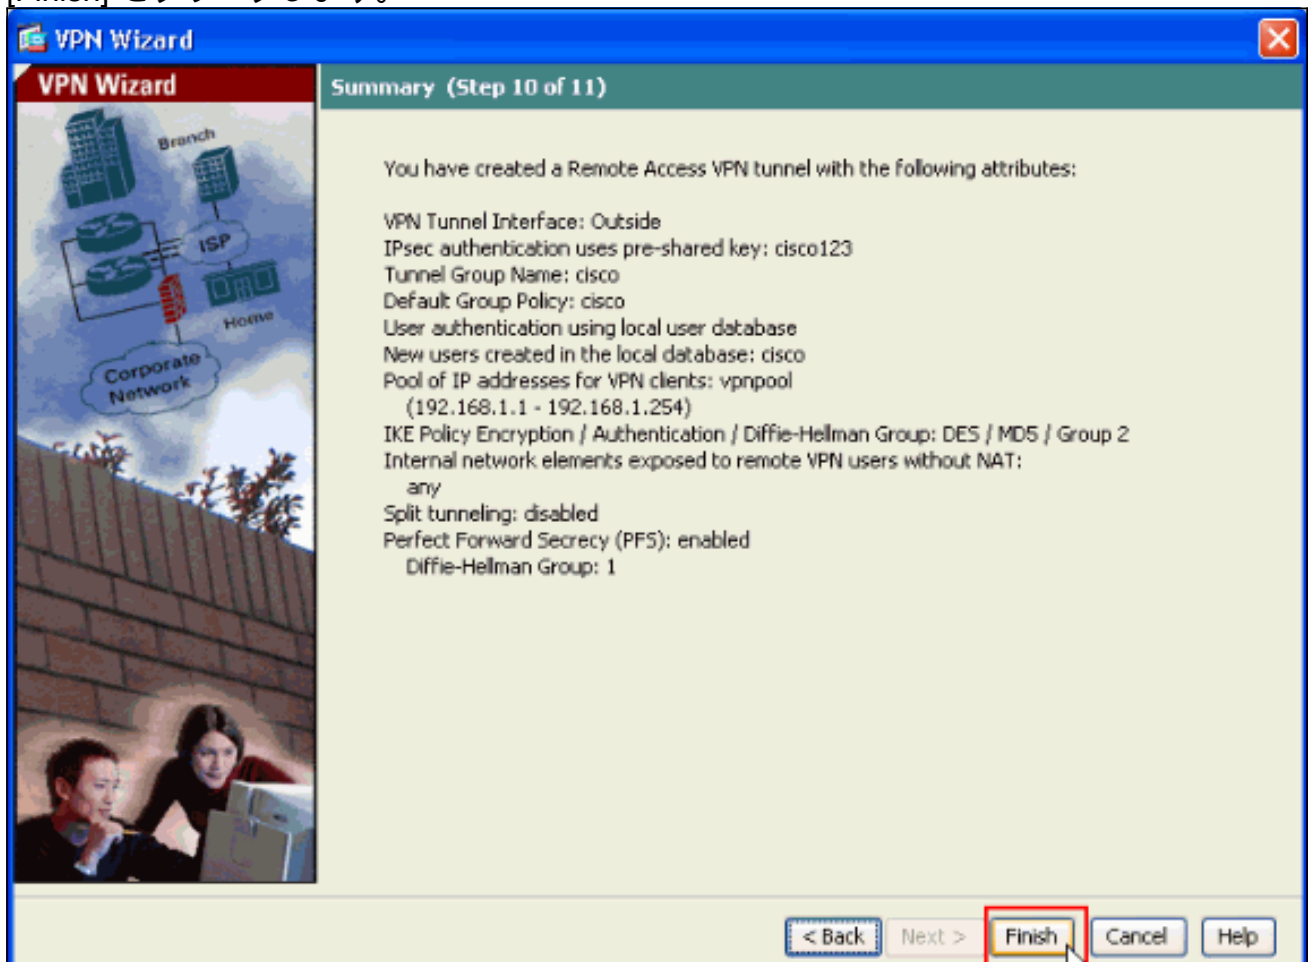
VPN Wizard

VPN Wizard

Branch

ISP

Home

Corporate Network

Summary (Step 10 of 11)

You have created a Remote Access VPN tunnel with the following attributes:

VPN Tunnel Interface: Outside
IPsec authentication uses pre-shared key: cisco123
Tunnel Group Name: cisco
Default Group Policy: cisco
User authentication using local user database
New users created in the local database: cisco
Pool of IP addresses for VPN clients: vpnpool
(192.168.1.1 - 192.168.1.254)
IKE Policy Encryption / Authentication / Diffie-Hellman Group: DES / MD5 / Group 2
Internal network elements exposed to remote VPN users without NAT:
any
Split tunneling: disabled
Perfect Forward Secrecy (PFS): enabled
Diffie-Hellman Group: 1

< Back | Next > | Finish | Cancel | Help